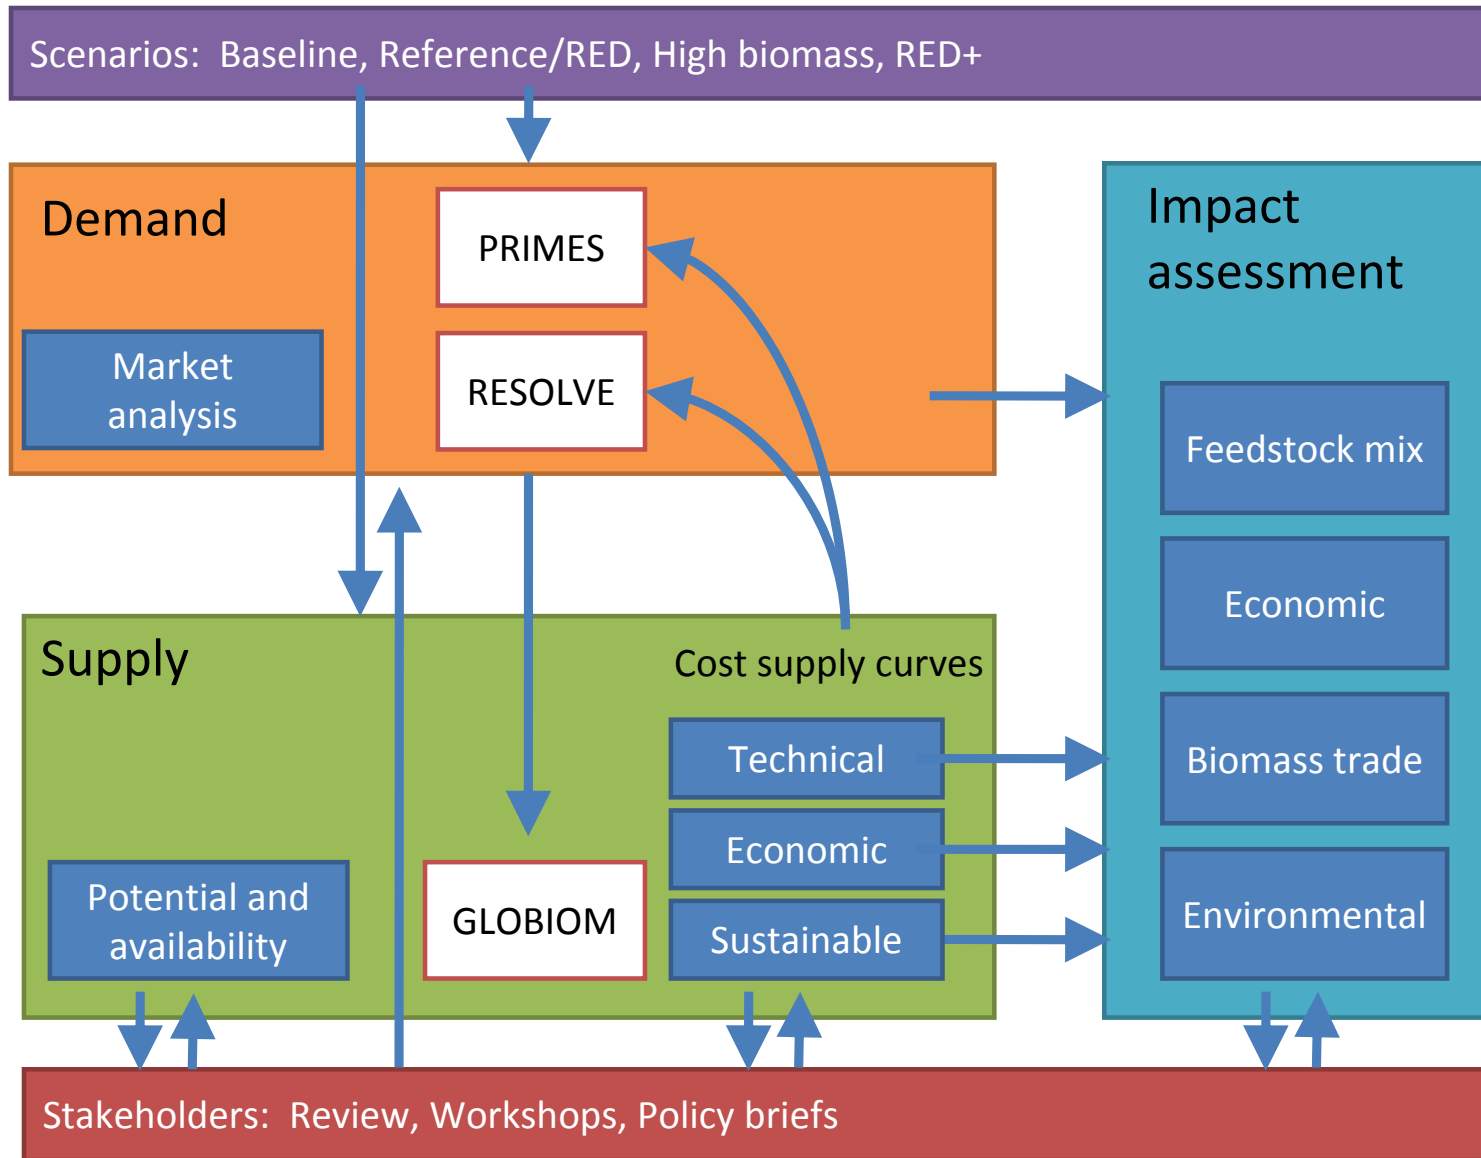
Scenarios: Baseline, Reference/RED, High biomass, RED+

Demand

Market analysis

PRIMES

RESOLVE

Impact assessment

Feedstock mix

Economic

Biomass trade

Environmental

Supply

Cost supply curves

Technical

Economic

Sustainable

GLOBIOM

Potential and availability

Stakeholders: Review, Workshops, Policy briefs